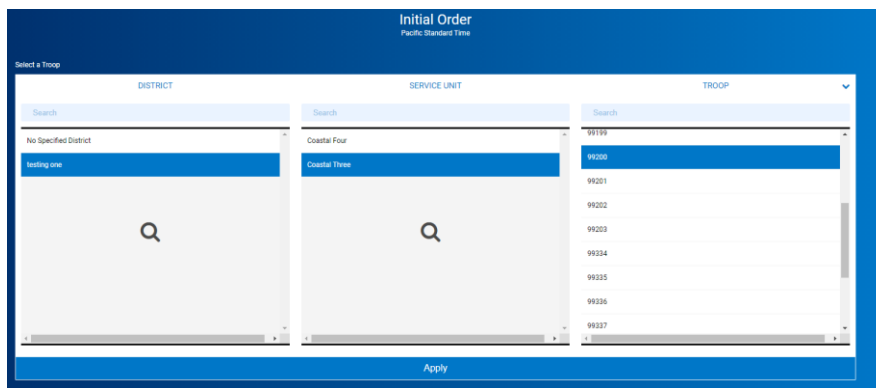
Initial Order
Pacific Standard Time

Select a Troop

DISTRICT

Search

No Specified District

testing one

SERVICE UNIT

Search

Coastal Four

Coastal Three

TROOP

Search

99199

99200

99201

99202

99203

99334

99335

99336

99337

Apply